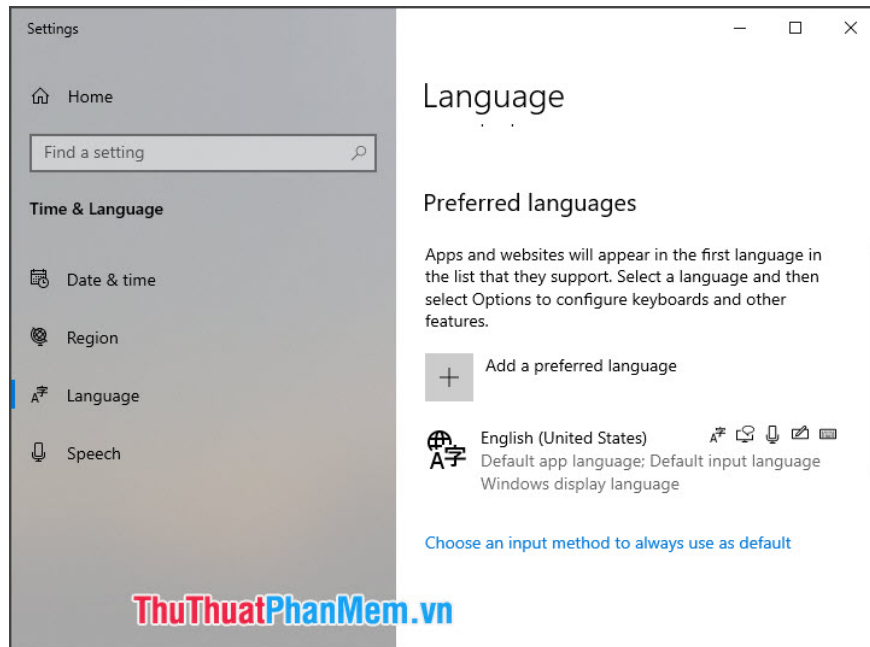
Settings

Home

Find a setting

Time & Language

Date & time

Region

Language

Speech

Language

Preferred languages

Apps and websites will appear in the first language in the list that they support. Select a language and then select Options to configure keyboards and other features.

Add a preferred language

English (United States)
Default app language; Default input language
Windows display language

Choose an input method to always use as default

ThuThuatPhanMem.vn